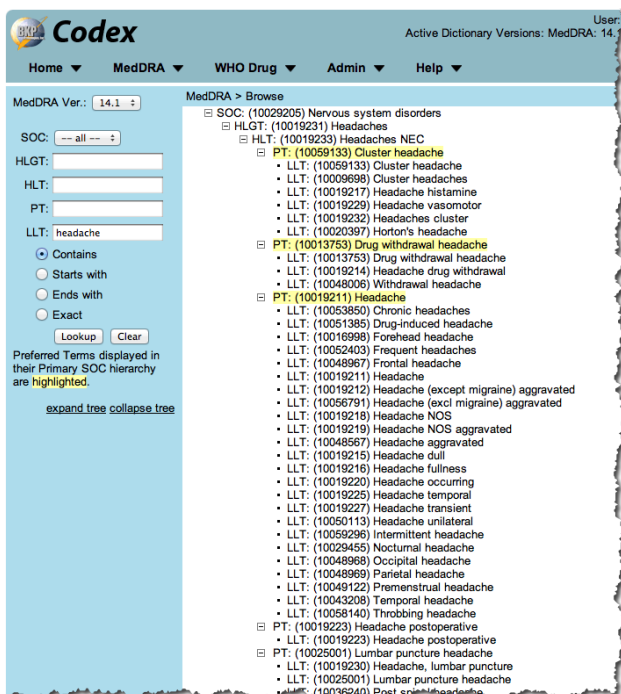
BXP Codex

User:
Active Dictionary Versions: MedDRA: 14.1

Home ▼ MedDRA ▼ WHO Drug ▼ Admin ▼ Help ▼

MedDRA Ver.: 14.1

SOC: -- all --
HLGT:
HLT:
PT:
LLT: headache

Contains
Starts with
Ends with
Exact

Lookup Clear

Preferred Terms displayed in their Primary SOC hierarchy are highlighted.

expand tree collapse tree

MedDRA > Browse

⊟ SOC: (10029205) Nervous system disorders
⊟ HLGT: (10019231) Headaches
⊟ HLT: (10019233) Headaches NEC
⊟ PT: (10059133) Cluster headache
• LLT: (10059133) Cluster headache
• LLT: (10009698) Cluster headaches
• LLT: (10019217) Headache histamine
• LLT: (10019229) Headache vasomotor
• LLT: (10019232) Headaches cluster
• LLT: (10020397) Horton's headache
⊟ PT: (10013753) Drug withdrawal headache
• LLT: (10013753) Drug withdrawal headache
• LLT: (10019214) Headache drug withdrawal
• LLT: (10048006) Withdrawal headache
⊟ PT: (10019211) Headache
• LLT: (10053850) Chronic headaches
• LLT: (10051385) Drug-induced headache
• LLT: (10016998) Forehead headache
• LLT: (10052403) Frequent headaches
• LLT: (10048967) Frontal headache
• LLT: (10019211) Headache
• LLT: (10019212) Headache (except migraine) aggravated
• LLT: (10056791) Headache (excl migraine) aggravated
• LLT: (10019218) Headache NOS
• LLT: (10019219) Headache NOS aggravated
• LLT: (10048567) Headache aggravated
• LLT: (10019215) Headache dull
• LLT: (10019216) Headache fullness
• LLT: (10019220) Headache occurring
• LLT: (10019225) Headache temporal
• LLT: (10019227) Headache transient
• LLT: (10050113) Headache unilateral
• LLT: (10059296) Intermittent headache
• LLT: (10029455) Nocturnal headache
• LLT: (10048968) Occipital headache
• LLT: (10048969) Parietal headache
• LLT: (10049122) Premenstrual headache
• LLT: (10043208) Temporal headache
• LLT: (10058140) Throbbing headache
⊟ PT: (10019223) Headache postoperative
• LLT: (10019223) Headache postoperative
⊟ PT: (10025001) Lumbar puncture headache
• LLT: (10019230) Headache, lumbar puncture
• LLT: (10025001) Lumbar puncture headache
• LLT: (10036240) Post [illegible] headache